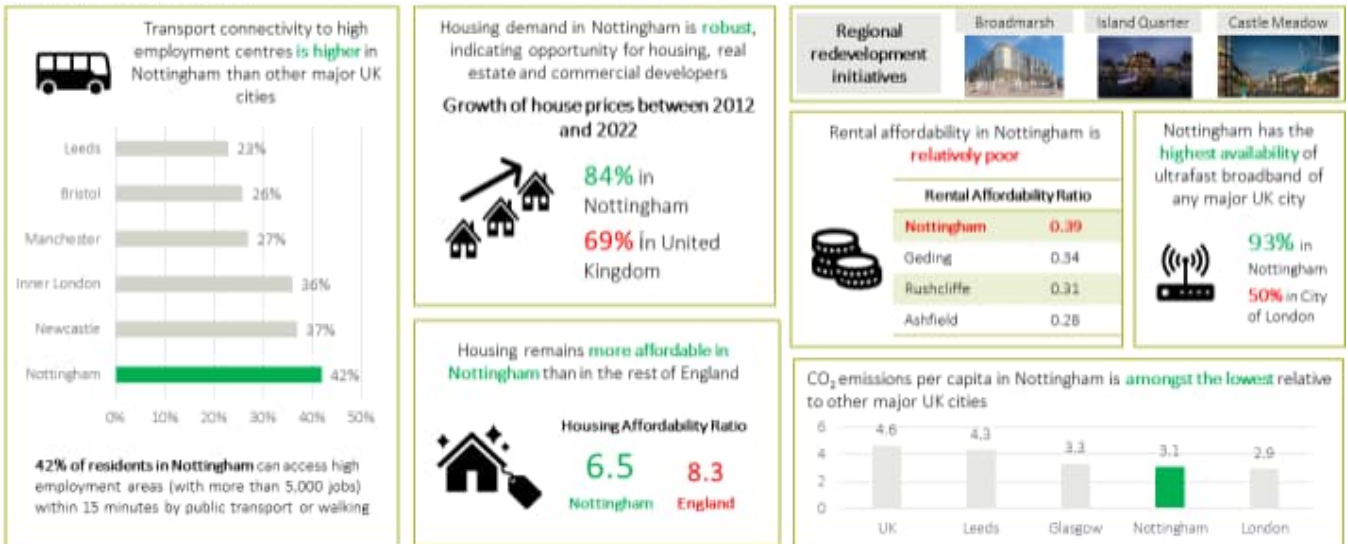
Transport connectivity to high employment centres is higher in Nottingham than other major UK cities

| | |
|---|---|
| Leeds | 23% |
| Bristol | 26% |
| Manchester | 27% |
| Inner London | 36% |
| Newcastle | 37% |
| Nottingham | 42% |

0% 10% 20% 30% 40% 50%

42% of residents in Nottingham can access high employment areas (with more than 5,000 jobs) within 15 minutes by public transport or walking

Housing demand in Nottingham is robust, indicating opportunity for housing, real estate and commercial developers

Growth of house prices between 2012 and 2022

84% in Nottingham

69% in United Kingdom

Housing remains more affordable in Nottingham than in the rest of England

Housing Affordability Ratio

6.5 Nottingham

8.3 England

Regional redevelopment initiatives

Broadmarsh

Island Quarter

Castle Meadow

Rental affordability in Nottingham is relatively poor

| Rental Affordability Ratio | |
|---|---|
| Nottingham | 0.39 |
| Geding | 0.34 |
| Rushcliffe | 0.31 |
| Ashfield | 0.28 |

Nottingham has the highest availability of ultrafast broadband of any major UK city

93% in Nottingham

50% in City of London

$CO_2$ emissions per capita in Nottingham is amongst the lowest relative to other major UK cities

6 4 2 0

| UK | Leeds | Glasgow | Nottingham | London |
|---|---|---|---|---|
| 4.6 | 4.3 | 3.3 | 3.1 | 2.9 |